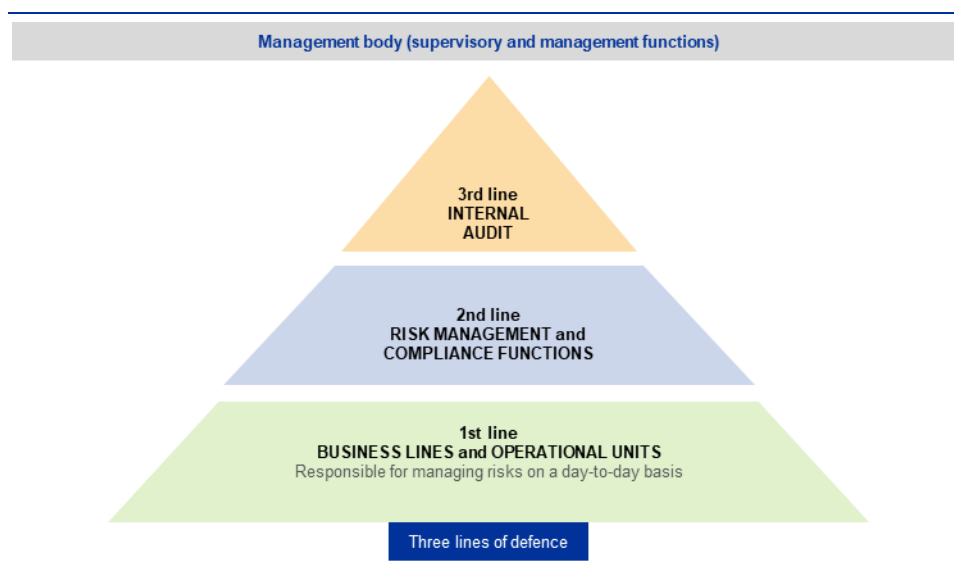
Management body (supervisory and management functions)

3rd line
INTERNAL
AUDIT

2nd line
RISK MANAGEMENT and
COMPLIANCE FUNCTIONS

1st line
BUSINESS LINES and OPERATIONAL UNITS
Responsible for managing risks on a day-to-day basis

Three lines of defence